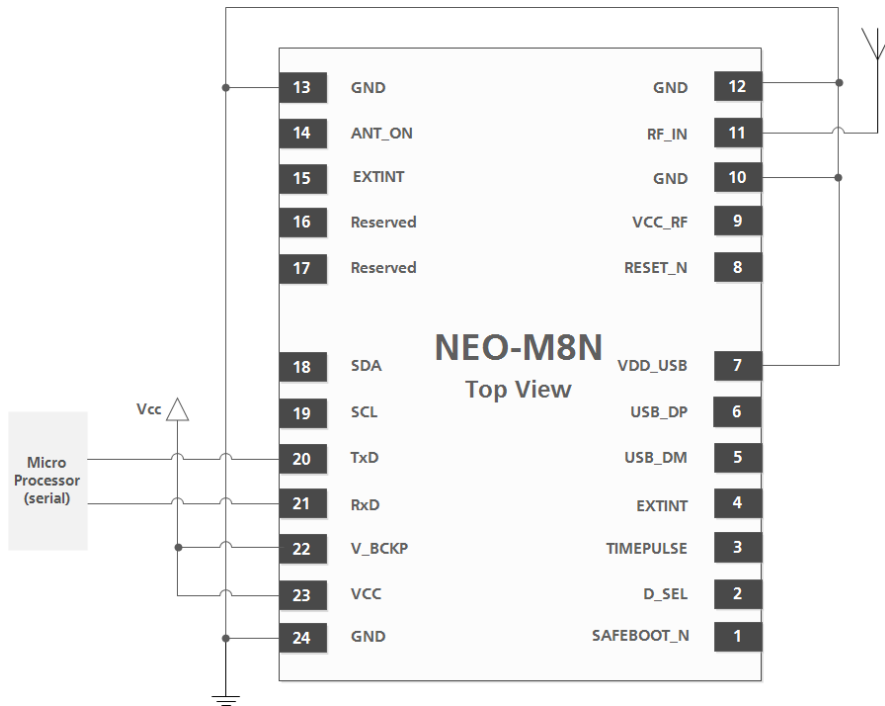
13 GND
14 ANT_ON
15 EXTINT
16 Reserved
17 Reserved
18 SDA
19 SCL
20 TxD
21 RxD
22 V_BCKP
23 VCC
24 GND

GND 12
RF_IN 11
GND 10
VCC_RF 9
RESET_N 8
VDD_USB 7
USB_DP 6
USB_DM 5
EXTINT 4
TIMEPULSE 3
D_SEL 2
SAFEBOOT_N 1

NEO-M8N
Top View

Vcc

Micro Processor (serial)